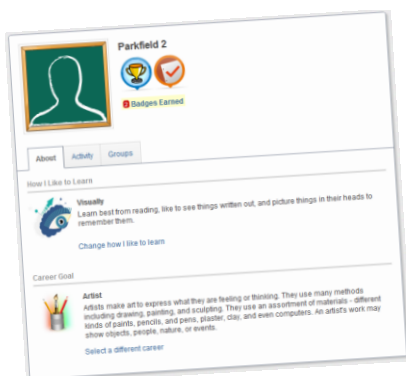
Parkfield 2

2 Badges Earned

About | Activity | Groups

How I Like to Learn

Visually
Learn best from reading, like to see things written out, and picture things in their heads to remember them.

Change how I like to learn

Career Goal

Artist
Artists make art to express what they are feeling or thinking. They use many methods including drawing, painting, and sculpting. They use an assortment of materials - different kinds of paints, pencils, and pens, plaster, clay, and even computers. An artist's work may show objects, people, nature, or events.

Select a different career